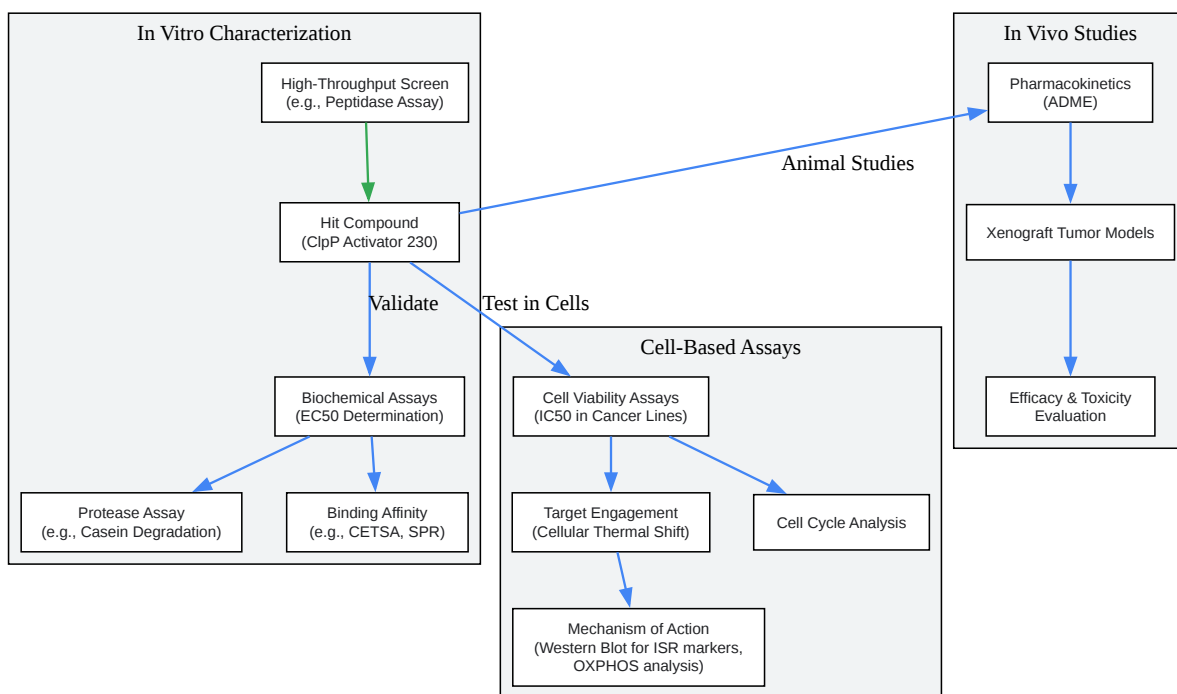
In Vitro Characterization

High-Throughput Screen
(e.g., Peptidase Assay)

Hit Compound
(ClpP Activator 230)

Validate

Test in Cells

Biochemical Assays
(EC50 Determination)

Protease Assay
(e.g., Casein Degradation)

Binding Affinity
(e.g., CETSA, SPR)

Animal Studies

In Vivo Studies

Pharmacokinetics
(ADME)

Xenograft Tumor Models

Efficacy & Toxicity
Evaluation

Cell-Based Assays

Cell Viability Assays
(IC50 in Cancer Lines)

Target Engagement
(Cellular Thermal Shift)

Cell Cycle Analysis

Mechanism of Action
(Western Blot for ISR markers,
OXPHOS analysis)